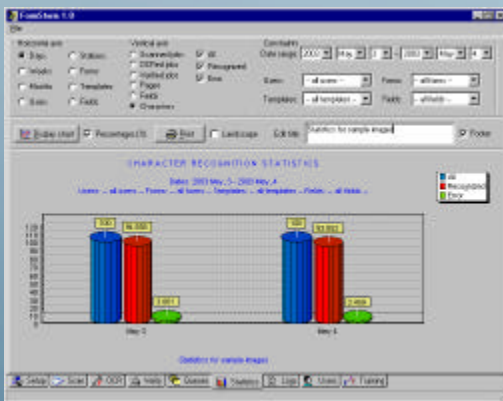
FormStorm 1.0
File

Horizontal axis
Days
Weeks
Months
Users
Volumes
Forms
Templates
Fields

Vertical axis
Scanned jobs
OCRed jobs
Verified jobs
Pages
Fields
Characters

All
Recognized
Error

Constraints
Date range 2003 May 3 - 2003 May 4
Users -- all users --
Forms -- all forms --
Templates -- all templates --
Fields -- all fields --

Display chart
Percentages (%)
Print
Landscape
Edit title Statistics for sample images
Footer

CHARACTER RECOGNITION STATISTICS

Dates: 2003 May 3 - 2003 May 4
Users ... all users ... Forms ... all forms ... Templates ... all templates ... Fields ... all fields ...

All
Recognized
Error

120
110
100
90
80
70
60
50
40
30
20
10
0

100
96.000
3.001
May 3

100
93.882
2.468
May 4

Statistics for sample images

Setup Scan OCR Verify Queues Statistics Logs Users Training